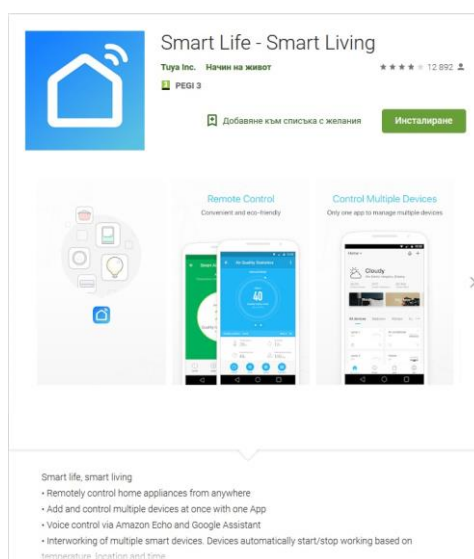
Smart Life - Smart Living

Tuya Inc. Начин на живот

★★★★ 12 892

PEGI 3

Добавяне към списъка с желания

Инсталиране

Remote Control

Convenient and eco-friendly

Air Quality Detection

40

Control Multiple Devices

Only one app to manage multiple devices

Cloudy

Smart life, smart living

• Remotely control home appliances from anywhere

• Add and control multiple devices at once with one App

• Voice control via Amazon Echo and Google Assistant

• Interworking of multiple smart devices. Devices automatically start/stop working based on temperature, location and time